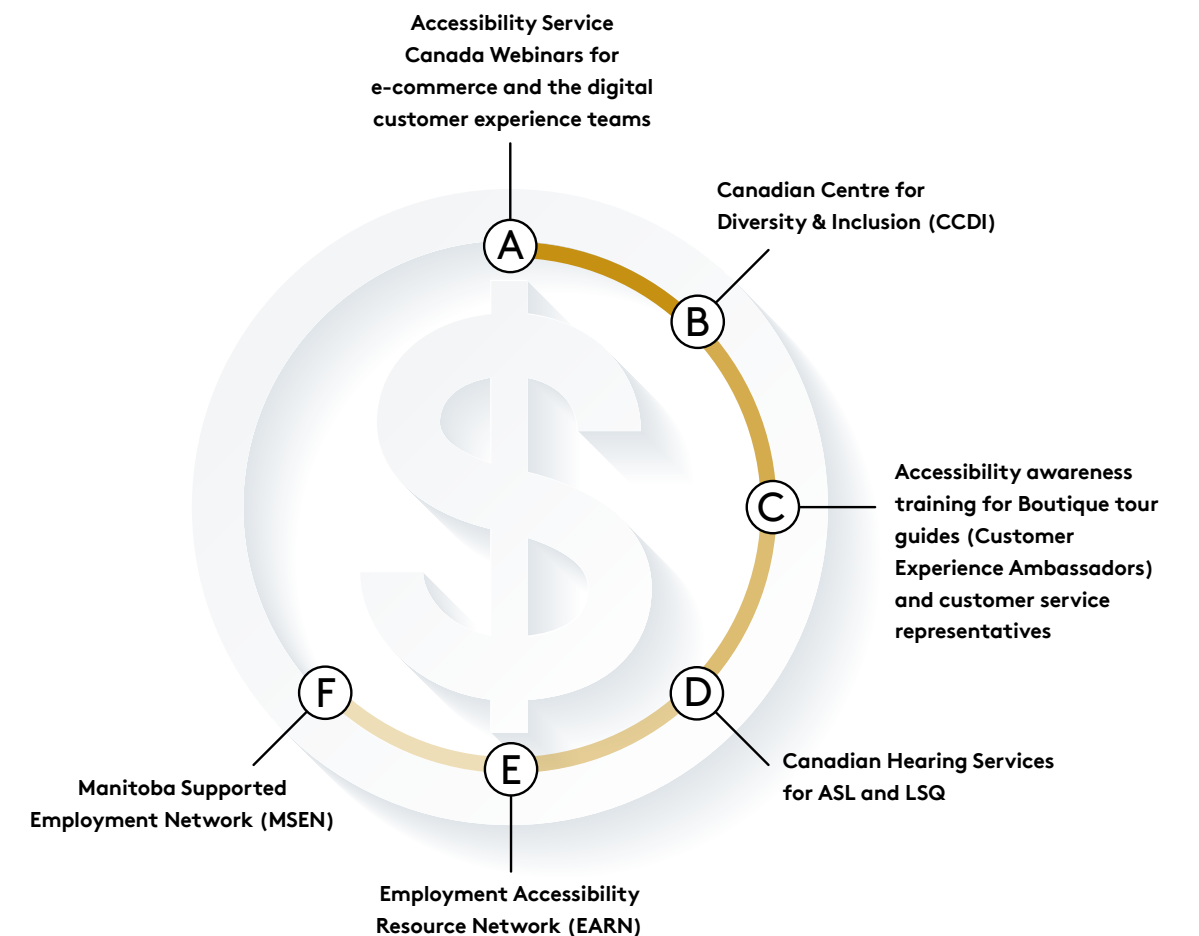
Accessibility Service Canada Webinars for e-commerce and the digital customer experience teams

A

Canadian Centre for Diversity & Inclusion (CCDI)

B

Accessibility awareness training for Boutique tour guides (Customer Experience Ambassadors) and customer service representatives

C

D

Canadian Hearing Services for ASL and LSQ

E

Employment Accessibility Resource Network (EARN)

F

Manitoba Supported Employment Network (MSEN)